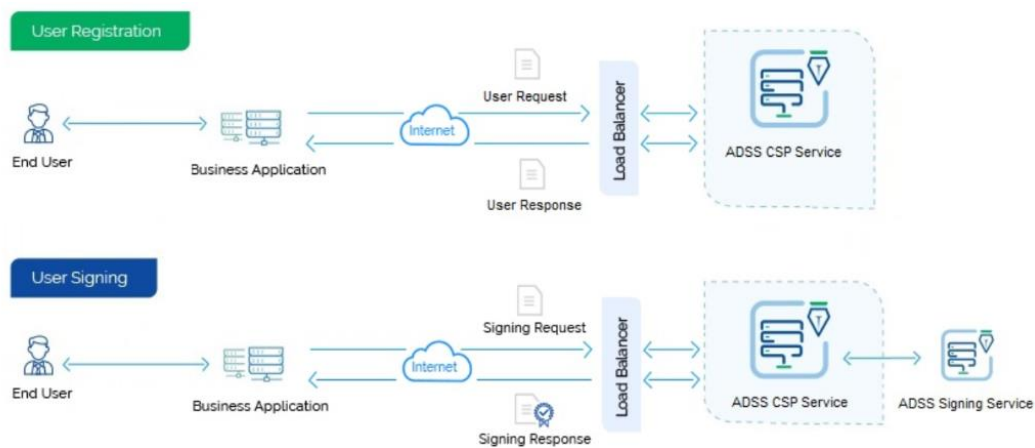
User Registration

End User

Business Application

Internet

User Request

User Response

Load Balancer

ADSS CSP Service

User Signing

End User

Business Application

Internet

Signing Request

Signing Response

Load Balancer

ADSS CSP Service

ADSS Signing Service